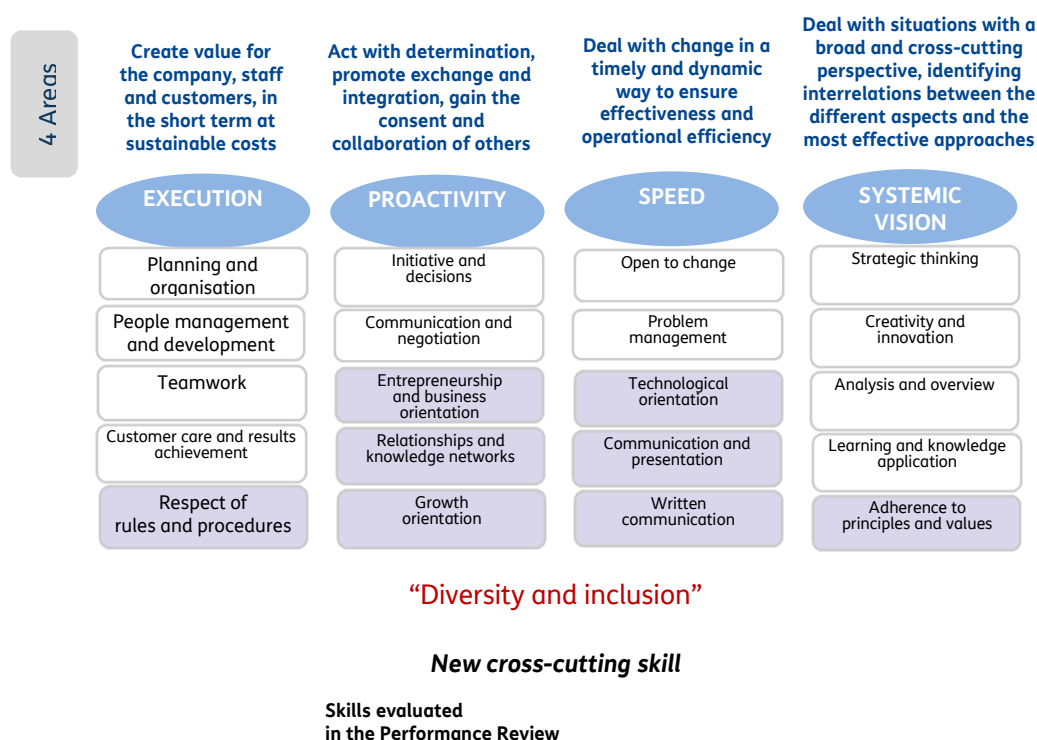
4 Areas

Create value for the company, staff and customers, in the short term at sustainable costs

EXECUTION

Planning and organisation

People management and development

Teamwork

Customer care and results achievement

Respect of rules and procedures

Act with determination, promote exchange and integration, gain the consent and collaboration of others

PROACTIVITY

Initiative and decisions

Communication and negotiation

Entrepreneurship and business orientation

Relationships and knowledge networks

Growth orientation

Deal with change in a timely and dynamic way to ensure effectiveness and operational efficiency

SPEED

Open to change

Problem management

Technological orientation

Communication and presentation

Written communication

Deal with situations with a broad and cross-cutting perspective, identifying interrelations between the different aspects and the most effective approaches

SYSTEMIC VISION

Strategic thinking

Creativity and innovation

Analysis and overview

Learning and knowledge application

Adherence to principles and values

"Diversity and inclusion"

New cross-cutting skill

Skills evaluated in the Performance Review